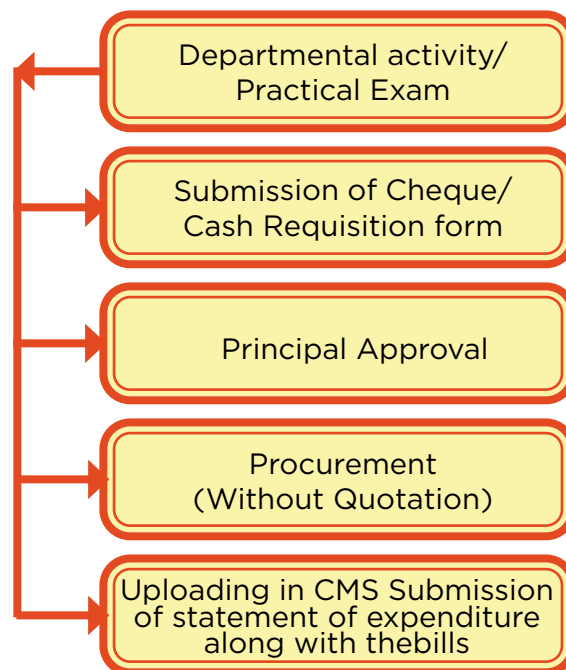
Departmental activity/ Practical Exam

Submission of Cheque/ Cash Requisition form

Principal Approval

Procurement (Without Quotation)

Uploading in CMS Submission of statement of expenditure along with thebills